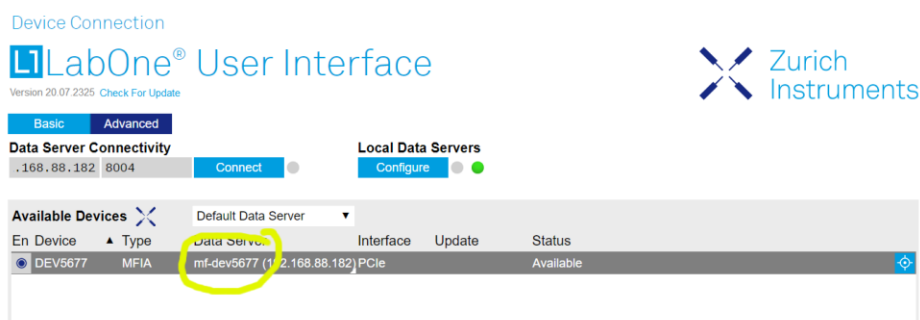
Device Connection

LabOne® User Interface

Version 20.07.2325 Check For Update

Zurich Instruments

Basic Advanced

Data Server Connectivity

.168.88.182 8004 Connect

Local Data Servers

Configure

Available Devices

Default Data Server ▼

| En | Device | ▲ Type | Data Server | Interface | Update | Status |
|---|---|---|---|---|---|---|
| ◉ | DEV5677 | MFIA | mf-dev5677 (1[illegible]2.168.88.182) | PCIe | | Available |